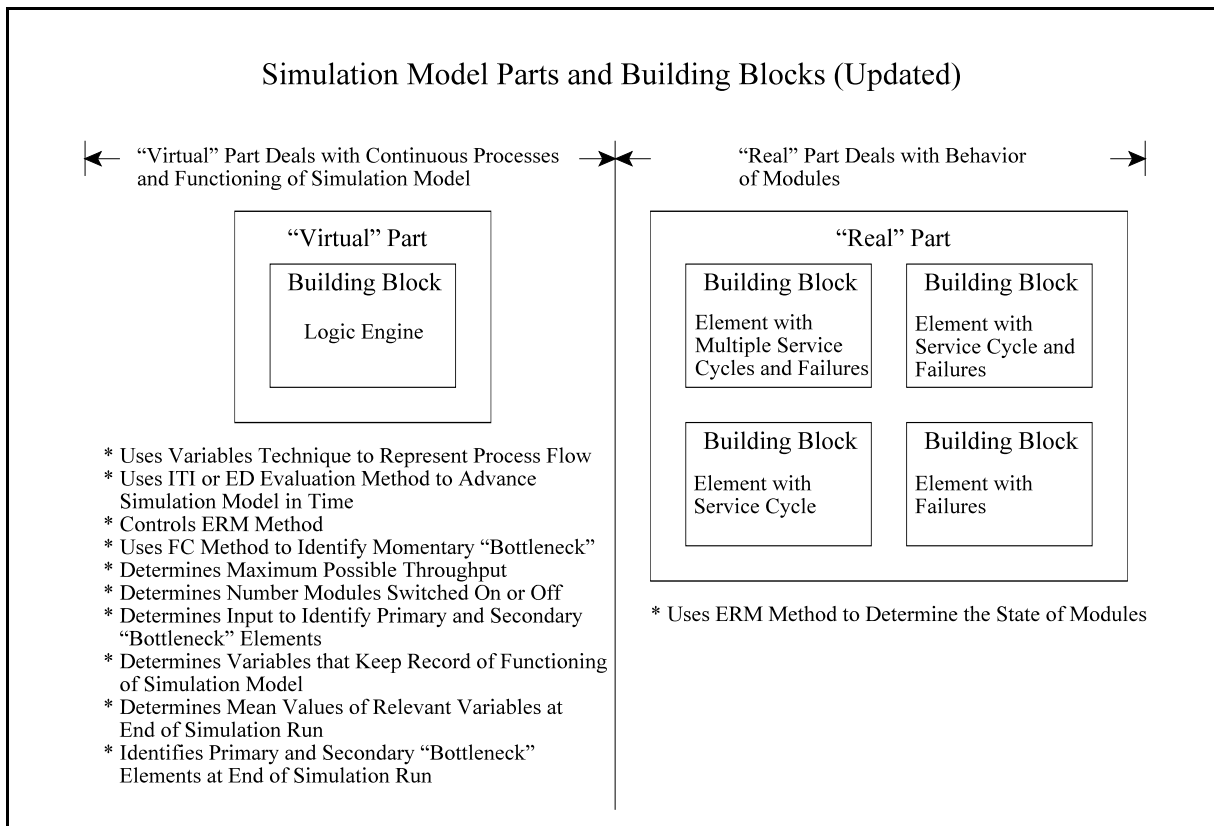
Simulation Model Parts and Building Blocks (Updated)

"Virtual" Part Deals with Continuous Processes and Functioning of Simulation Model

"Virtual" Part

Building Block

Logic Engine

* Uses Variables Technique to Represent Process Flow
* Uses ITI or ED Evaluation Method to Advance Simulation Model in Time
* Controls ERM Method
* Uses FC Method to Identify Momentary "Bottleneck"
* Determines Maximum Possible Throughput
* Determines Number Modules Switched On or Off
* Determines Input to Identify Primary and Secondary "Bottleneck" Elements
* Determines Variables that Keep Record of Functioning of Simulation Model
* Determines Mean Values of Relevant Variables at End of Simulation Run
* Identifies Primary and Secondary "Bottleneck" Elements at End of Simulation Run

"Real" Part Deals with Behavior of Modules

"Real" Part

Building Block

Element with Multiple Service Cycles and Failures

Building Block

Element with Service Cycle and Failures

Building Block

Element with Service Cycle

Building Block

Element with Failures

* Uses ERM Method to Determine the State of Modules